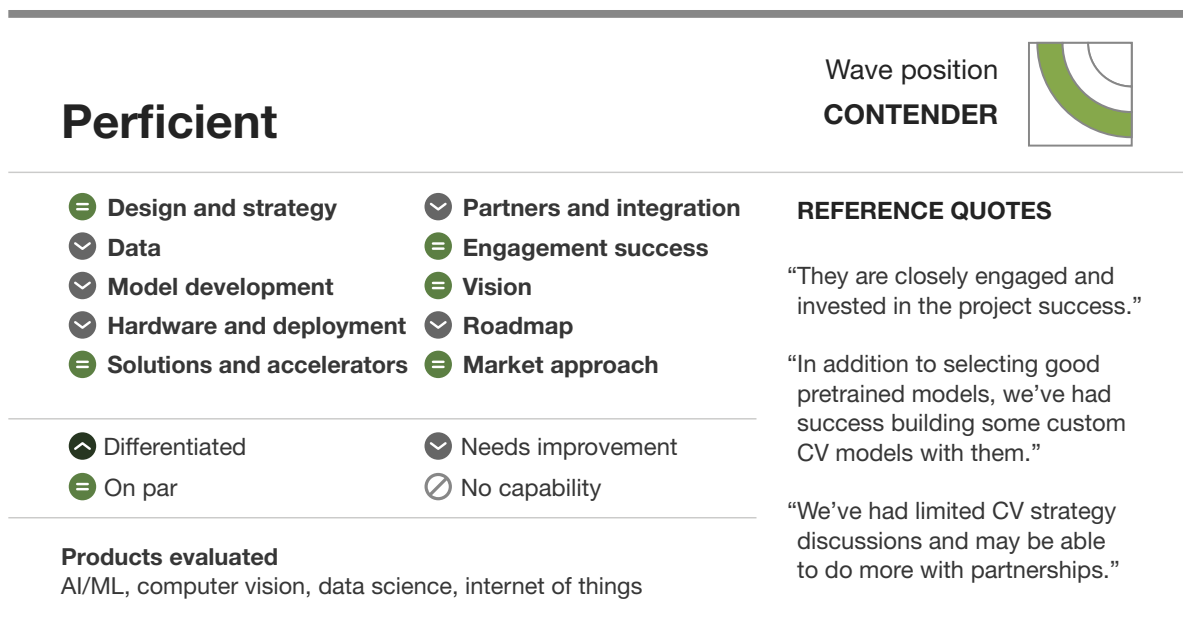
Perficient

Wave position
CONTENDER

Design and strategy
Data
Model development
Hardware and deployment
Solutions and accelerators

Partners and integration
Engagement success
Vision
Roadmap
Market approach

Differentiated
On par
Needs improvement
No capability

Products evaluated
AI/ML, computer vision, data science, internet of things

REFERENCE QUOTES

"They are closely engaged and invested in the project success."

"In addition to selecting good pretrained models, we've had success building some custom CV models with them."

"We've had limited CV strategy discussions and may be able to do more with partnerships."